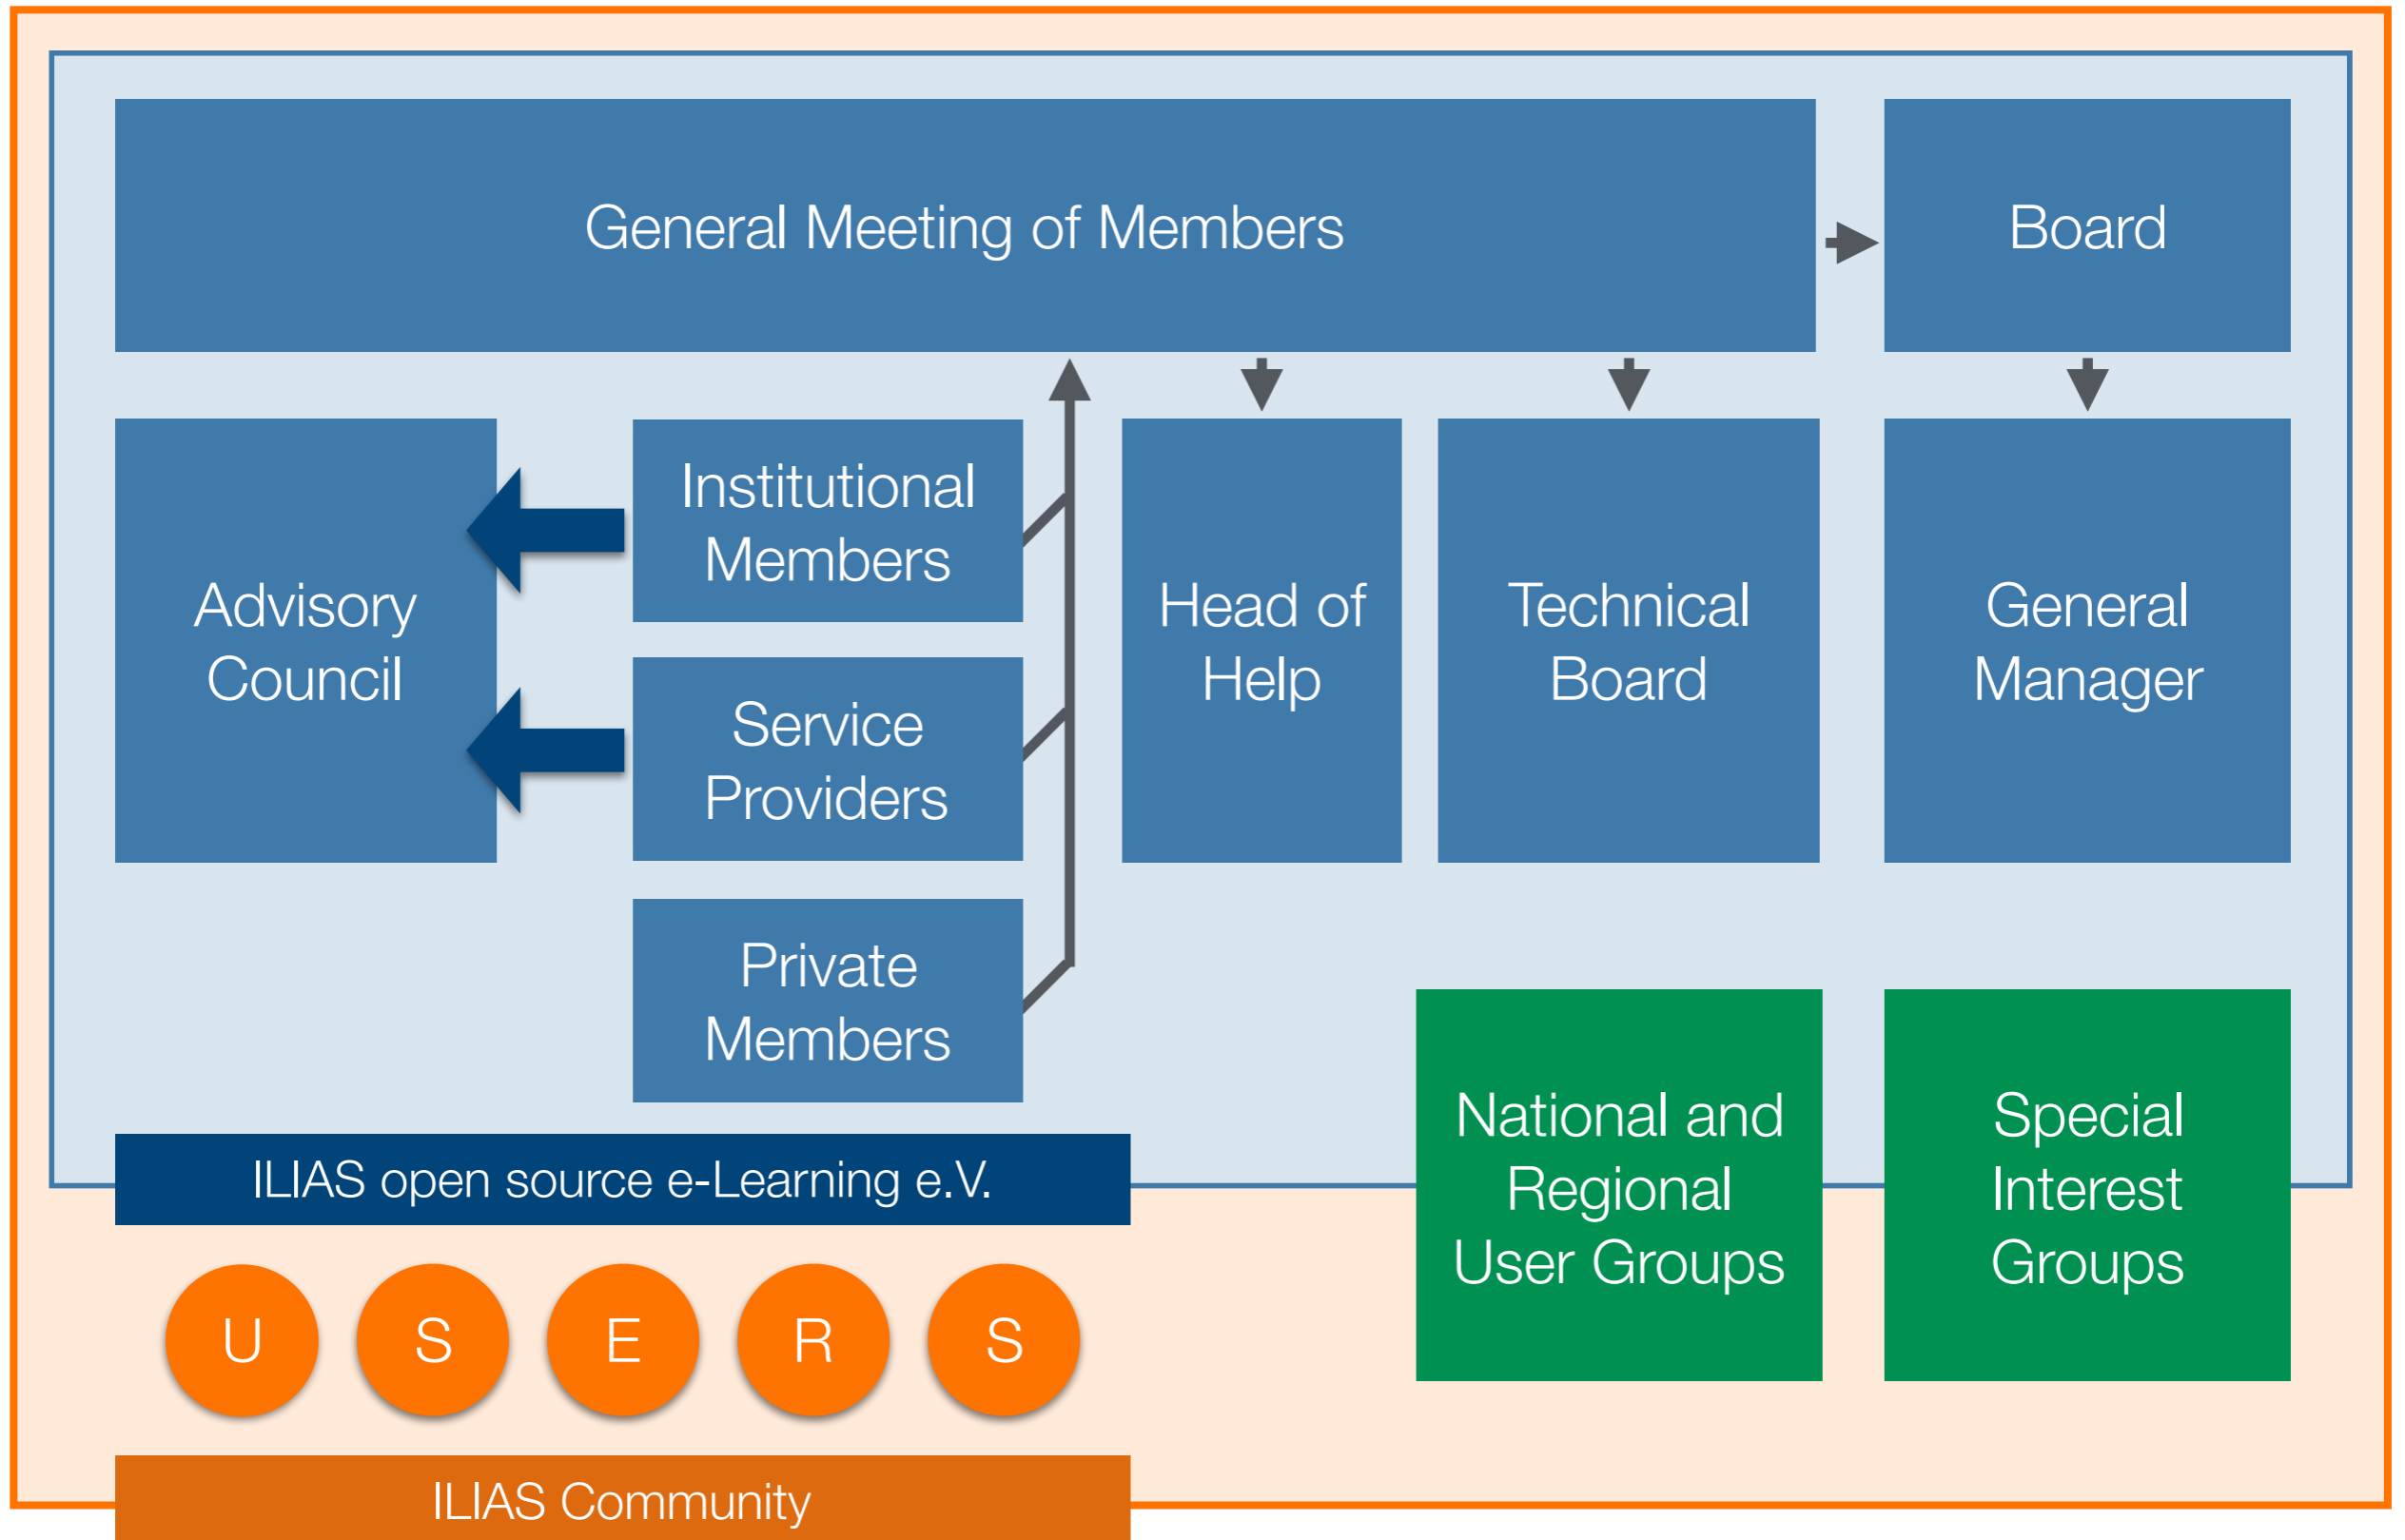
General Meeting of Members

Board

Advisory Council

Institutional Members

Service Providers

Private Members

Head of Help

Technical Board

General Manager

National and Regional User Groups

Special Interest Groups

ILIAS open source e-Learning e.V.

U S E R S

ILIAS Community